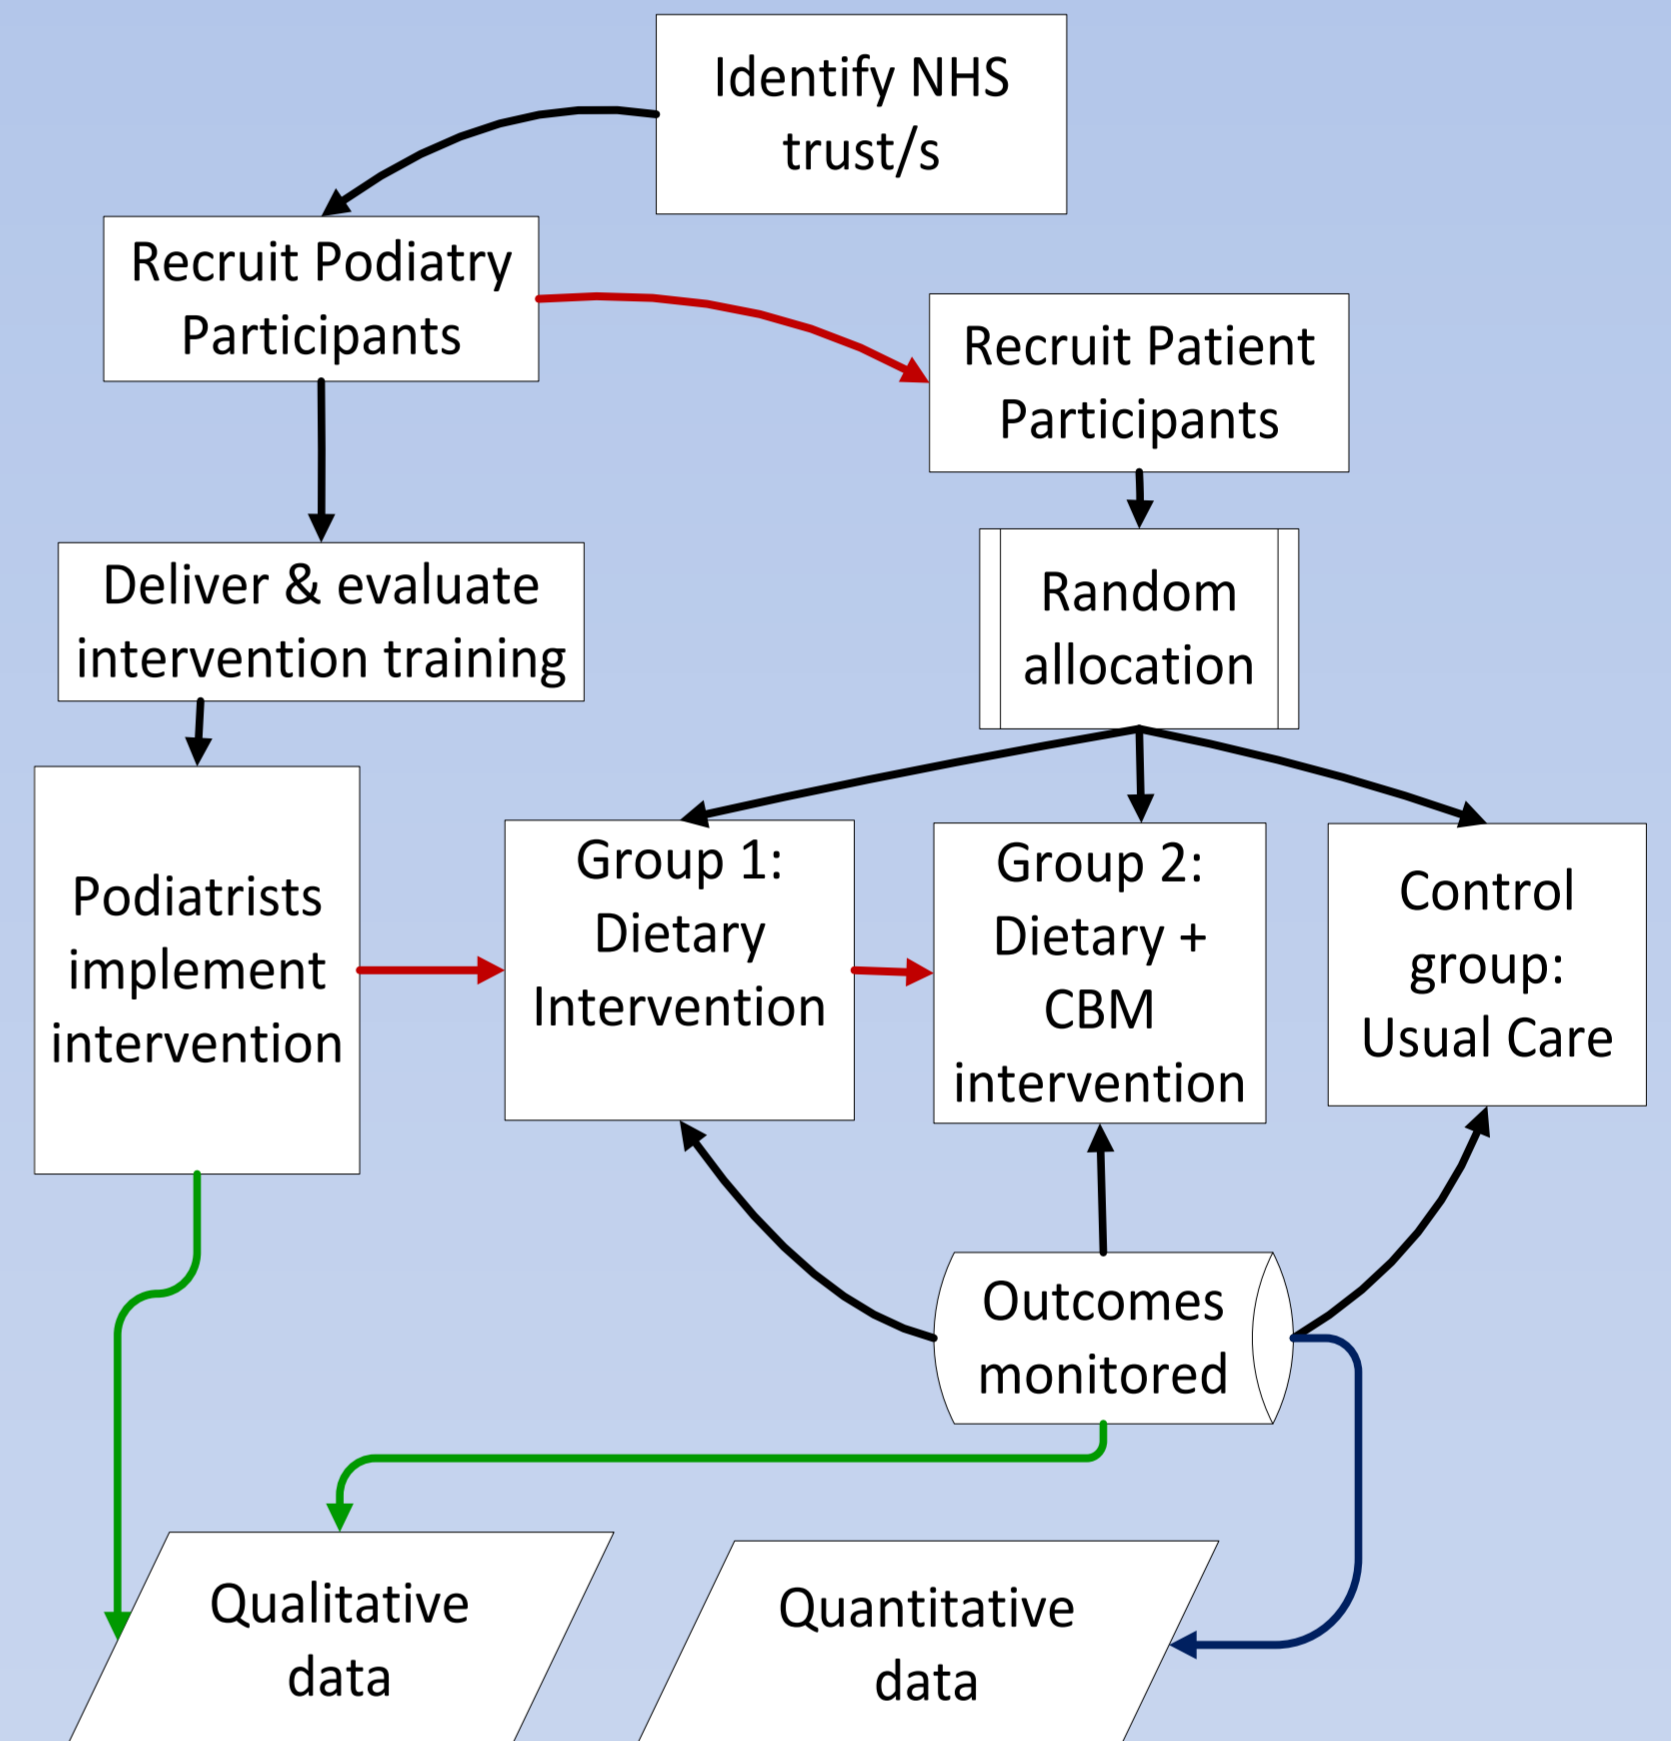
Identify NHS trust/s

Recruit Podiatry Participants

Recruit Patient Participants

Deliver & evaluate intervention training

Random allocation

Podiatrists implement intervention

Group 1: Dietary Intervention

Group 2: Dietary + CBM intervention

Control group: Usual Care

Outcomes monitored

Qualitative data

Quantitative data